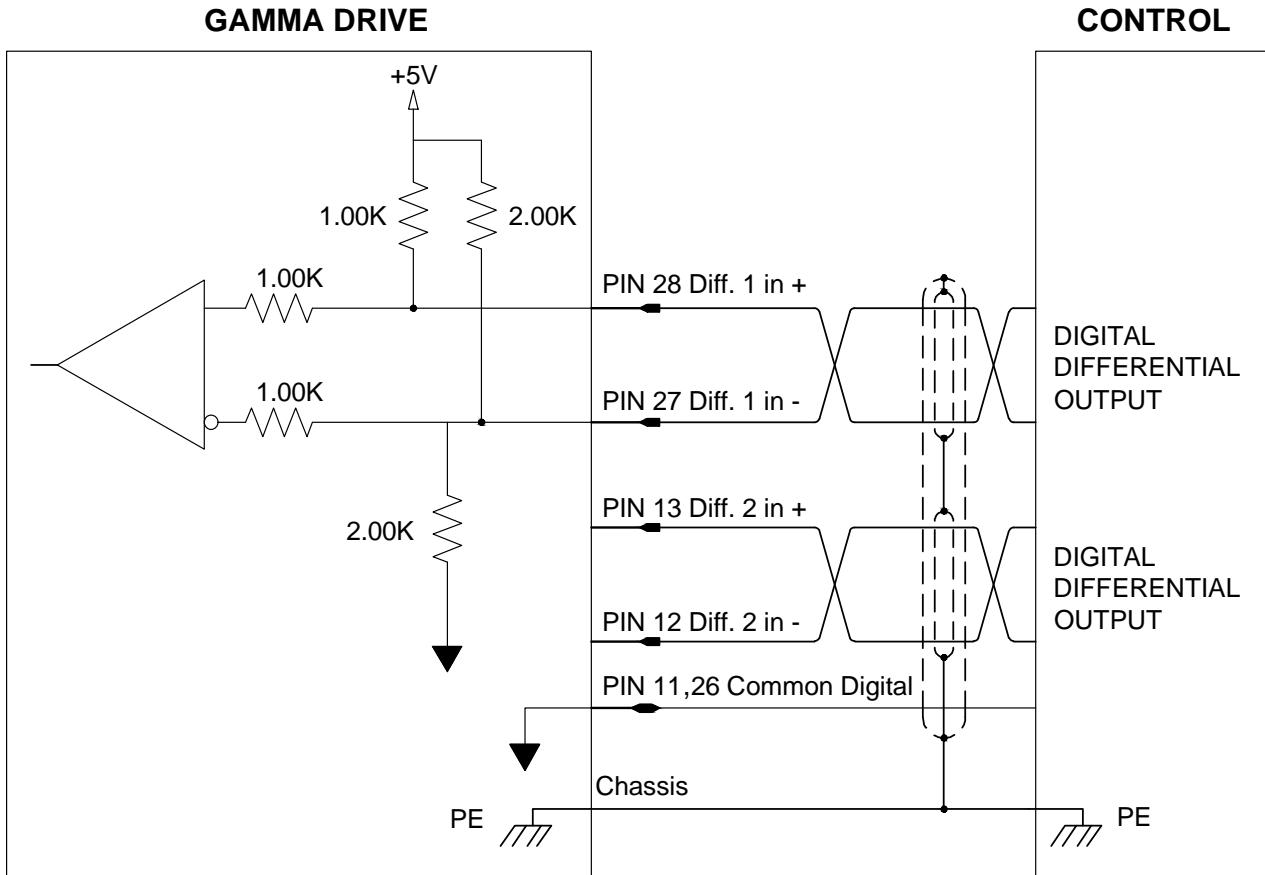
GAMMA DRIVE

CONTROL

+5V

1.00K

2.00K

1.00K

PIN 28 Diff. 1 in +

DIGITAL DIFFERENTIAL OUTPUT

1.00K

PIN 27 Diff. 1 in -

2.00K

PIN 13 Diff. 2 in +

DIGITAL DIFFERENTIAL OUTPUT

PIN 12 Diff. 2 in -

PIN 11,26 Common Digital

Chassis

PE

PE